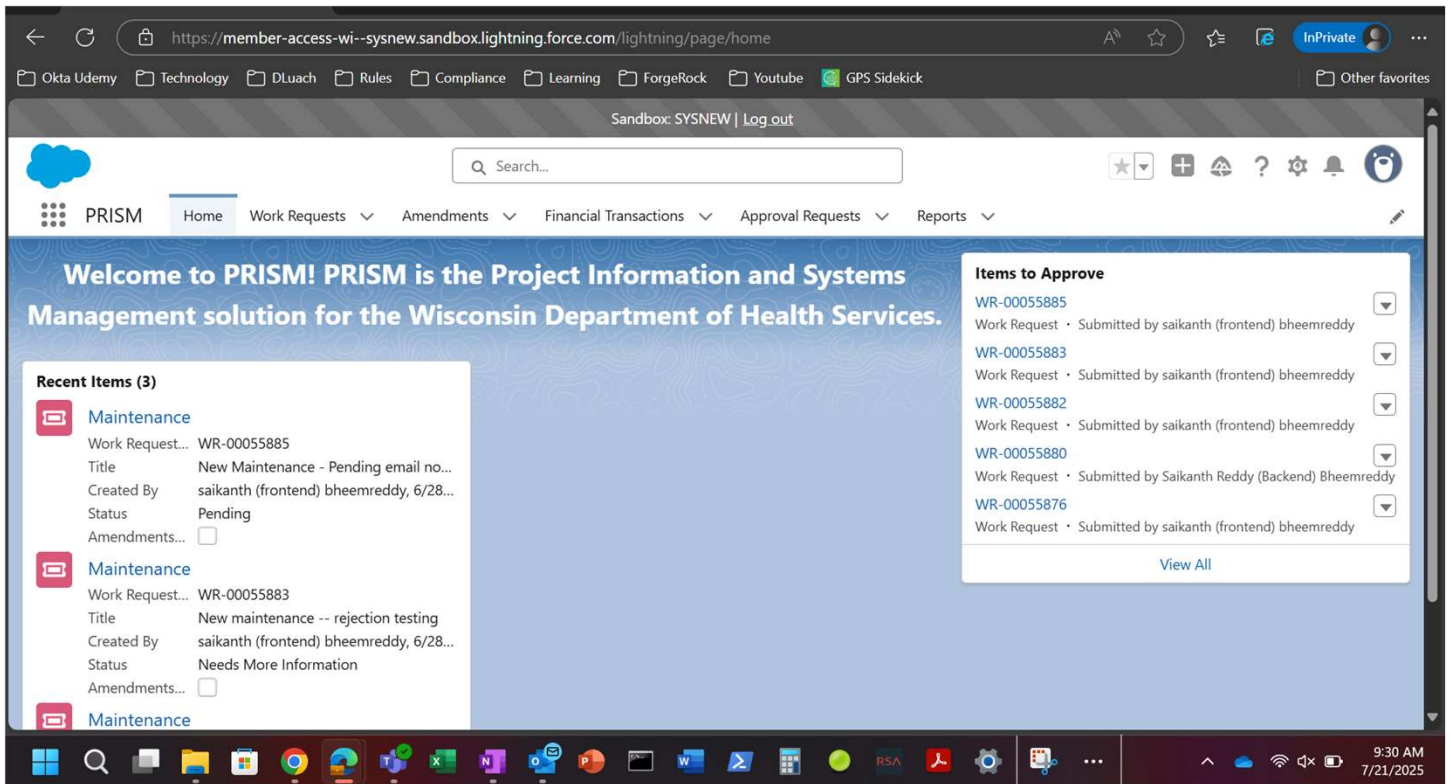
https://member-access-wi--sysnew.sandbox.lightning.force.com/lightning/page/home

InPrivate

Okta Udemy Technology DLuach Rules Compliance Learning ForgeRock Youtube GPS Sidekick Other favorites

Sandbox: SYSNEW | Log out

Search...

PRISM Home Work Requests Amendments Financial Transactions Approval Requests Reports

Welcome to PRISM! PRISM is the Project Information and Systems Management solution for the Wisconsin Department of Health Services.

Recent Items (3)

Maintenance
Work Request... WR-00055885
Title New Maintenance - Pending email no...
Created By saikanth (frontend) bheemreddy, 6/28...
Status Pending
Amendments...

Maintenance
Work Request... WR-00055883
Title New maintenance -- rejection testing
Created By saikanth (frontend) bheemreddy, 6/28...
Status Needs More Information
Amendments...

Maintenance

Items to Approve

WR-00055885
Work Request • Submitted by saikanth (frontend) bheemreddy

WR-00055883
Work Request • Submitted by saikanth (frontend) bheemreddy

WR-00055882
Work Request • Submitted by saikanth (frontend) bheemreddy

WR-00055880
Work Request • Submitted by Saikanth Reddy (Backend) Bheemreddy

WR-00055876
Work Request • Submitted by saikanth (frontend) bheemreddy

View All

9:30 AM
7/21/2025